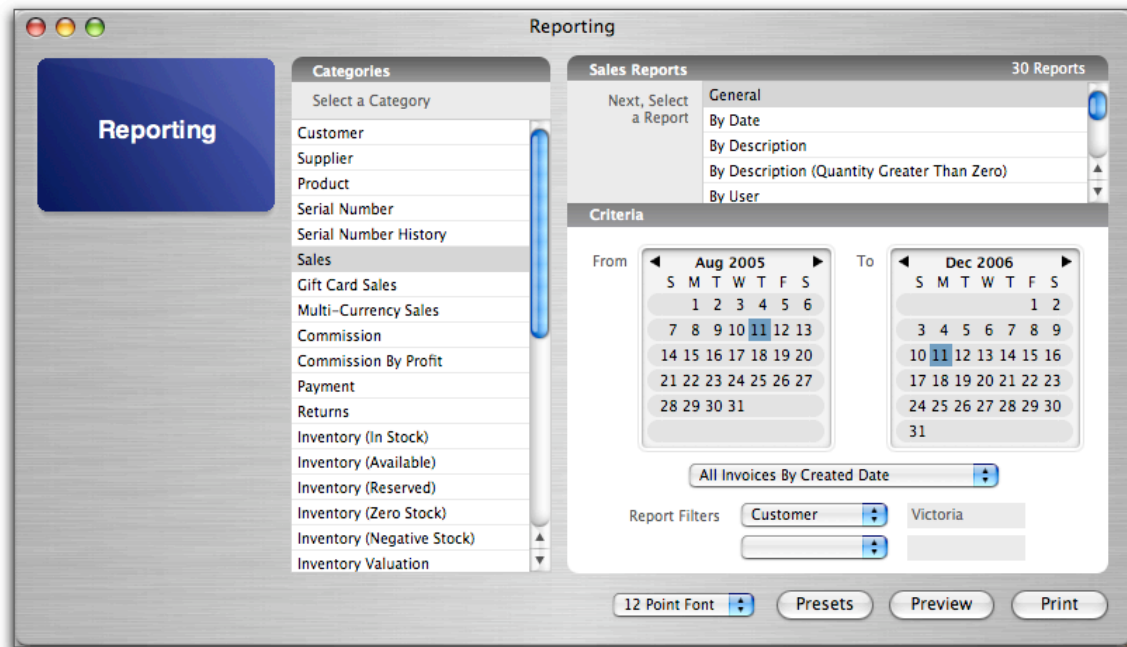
Reporting

Reporting

Categories

Select a Category

Customer
Supplier
Product
Serial Number
Serial Number History
Sales
Gift Card Sales
Multi-Currency Sales
Commission
Commission By Profit
Payment
Returns
Inventory (In Stock)
Inventory (Available)
Inventory (Reserved)
Inventory (Zero Stock)
Inventory (Negative Stock)
Inventory Valuation

Sales Reports

30 Reports

Next, Select a Report

General
By Date
By Description
By Description (Quantity Greater Than Zero)
By User

Criteria

From

Aug 2005

| S | M | T | W | T | F | S |
|---|---|---|---|---|---|---|
| | 1 | 2 | 3 | 4 | 5 | 6 |
| 7 | 8 | 9 | 10 | 11 | 12 | 13 |
| 14 | 15 | 16 | 17 | 18 | 19 | 20 |
| 21 | 22 | 23 | 24 | 25 | 26 | 27 |
| 28 | 29 | 30 | 31 | | | |

To

Dec 2006

| S | M | T | W | T | F | S |
|---|---|---|---|---|---|---|
| | | | | | 1 | 2 |
| 3 | 4 | 5 | 6 | 7 | 8 | 9 |
| 10 | 11 | 12 | 13 | 14 | 15 | 16 |
| 17 | 18 | 19 | 20 | 21 | 22 | 23 |
| 24 | 25 | 26 | 27 | 28 | 29 | 30 |
| 31 | | | | | | |

All Invoices By Created Date

Report Filters

Customer

Victoria

12 Point Font

Presets

Preview

Print